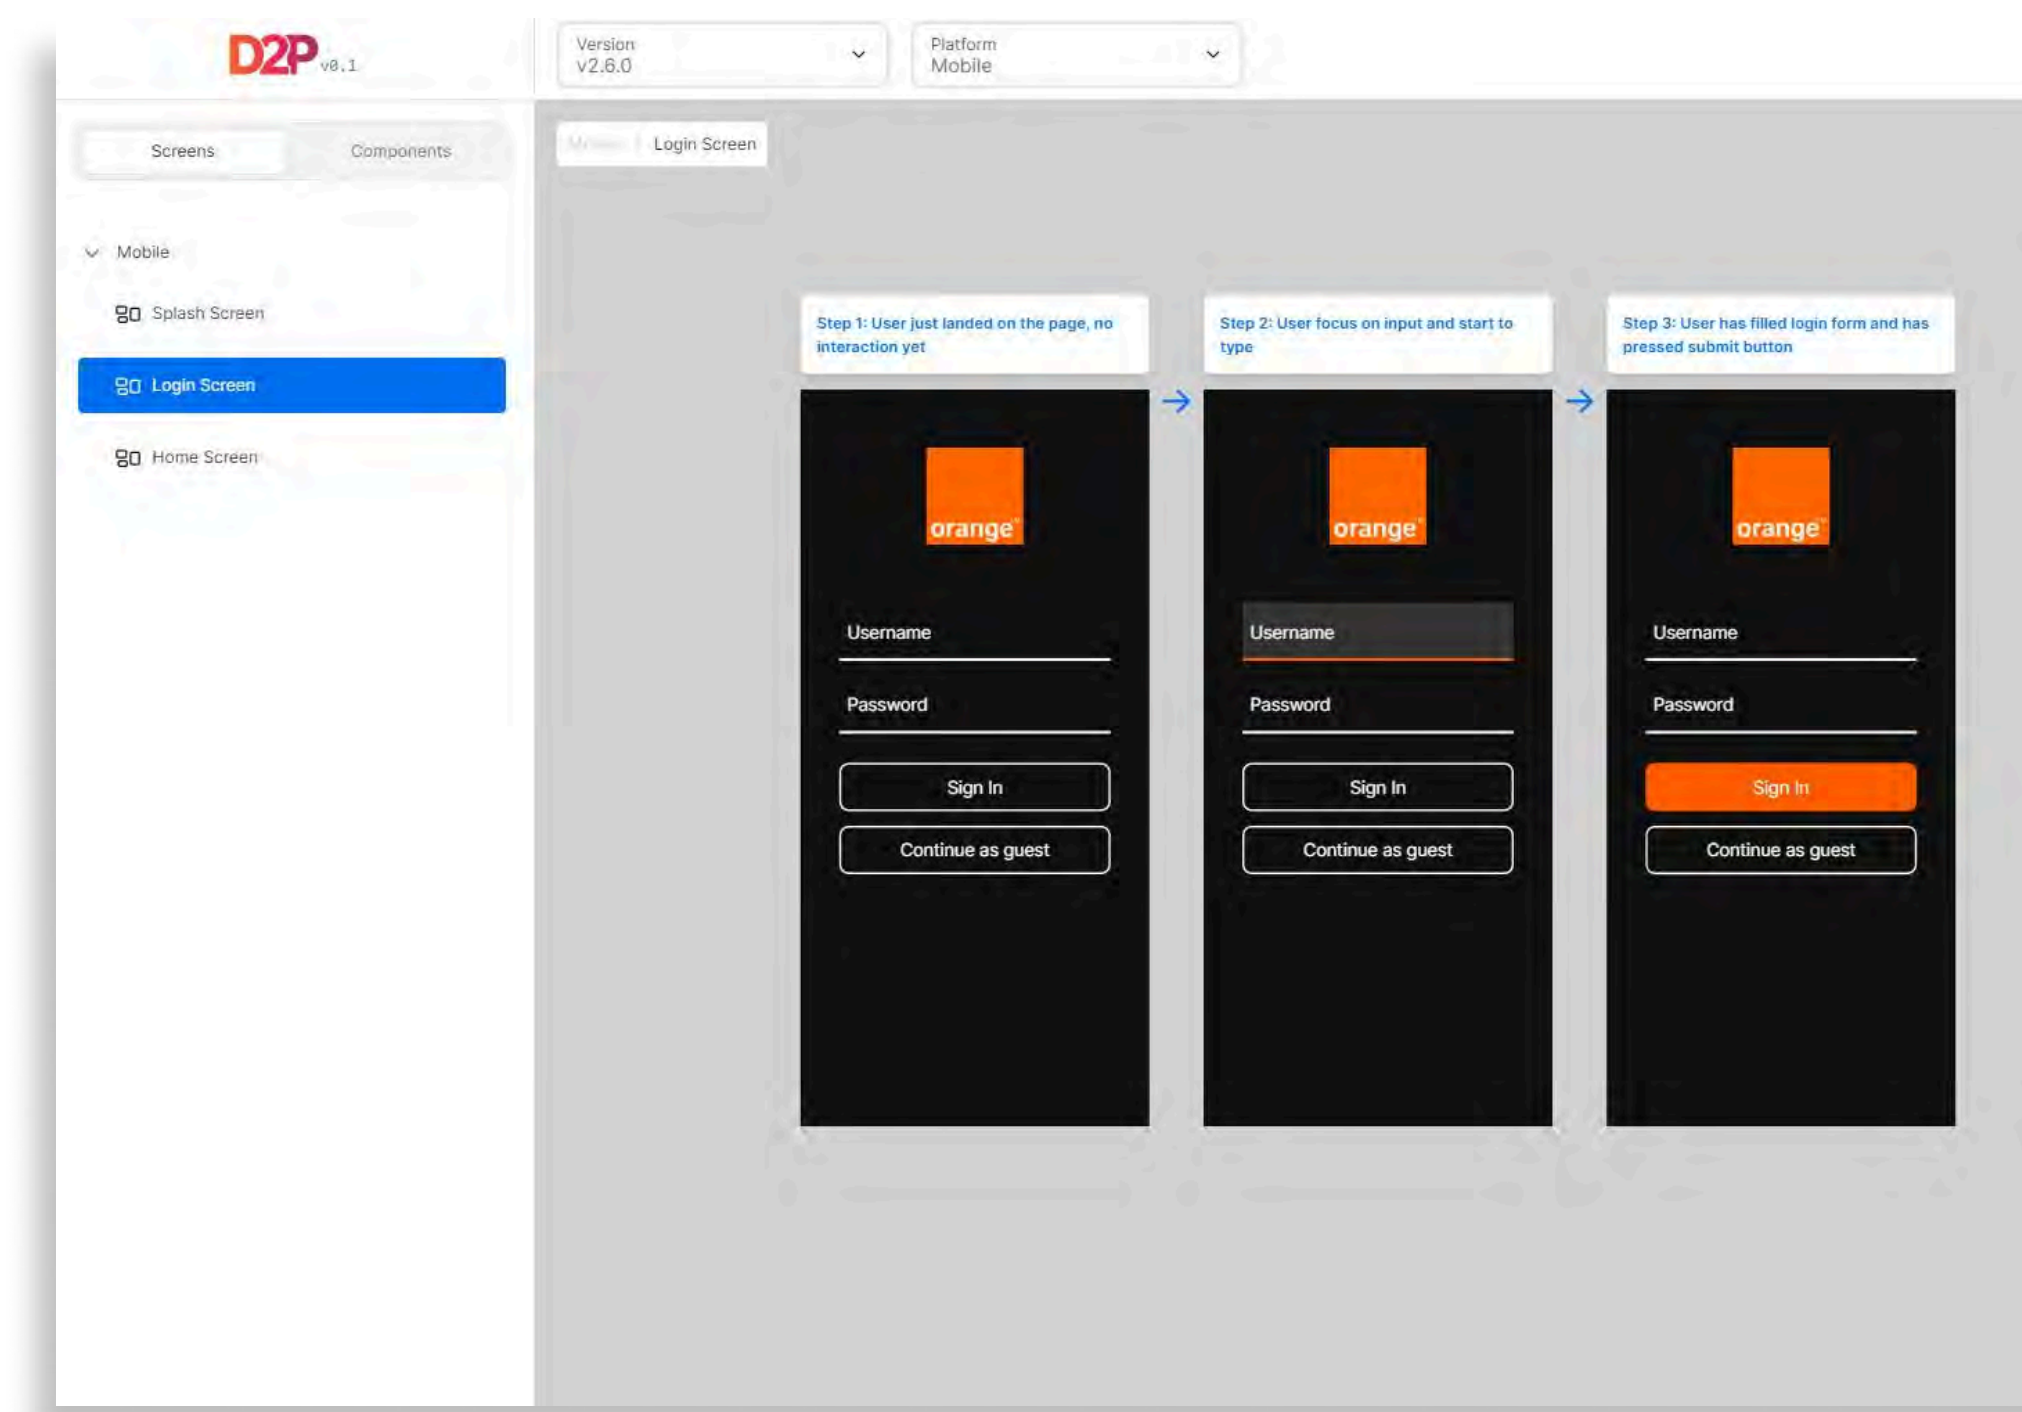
D2P v0.1

Version
v2.6.0

Platform
Mobile

Screens Components

Mobile

Splash Screen

Login Screen

Home Screen

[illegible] | Login Screen

Step 1: User just landed on the page, no interaction yet

orange

Username

Password

Sign In

Continue as guest

Step 2: User focus on input and start to type

orange

Username

Password

Sign In

Continue as guest

Step 3: User has filled login form and has pressed submit button

orange

Username

Password

Sign In

Continue as guest